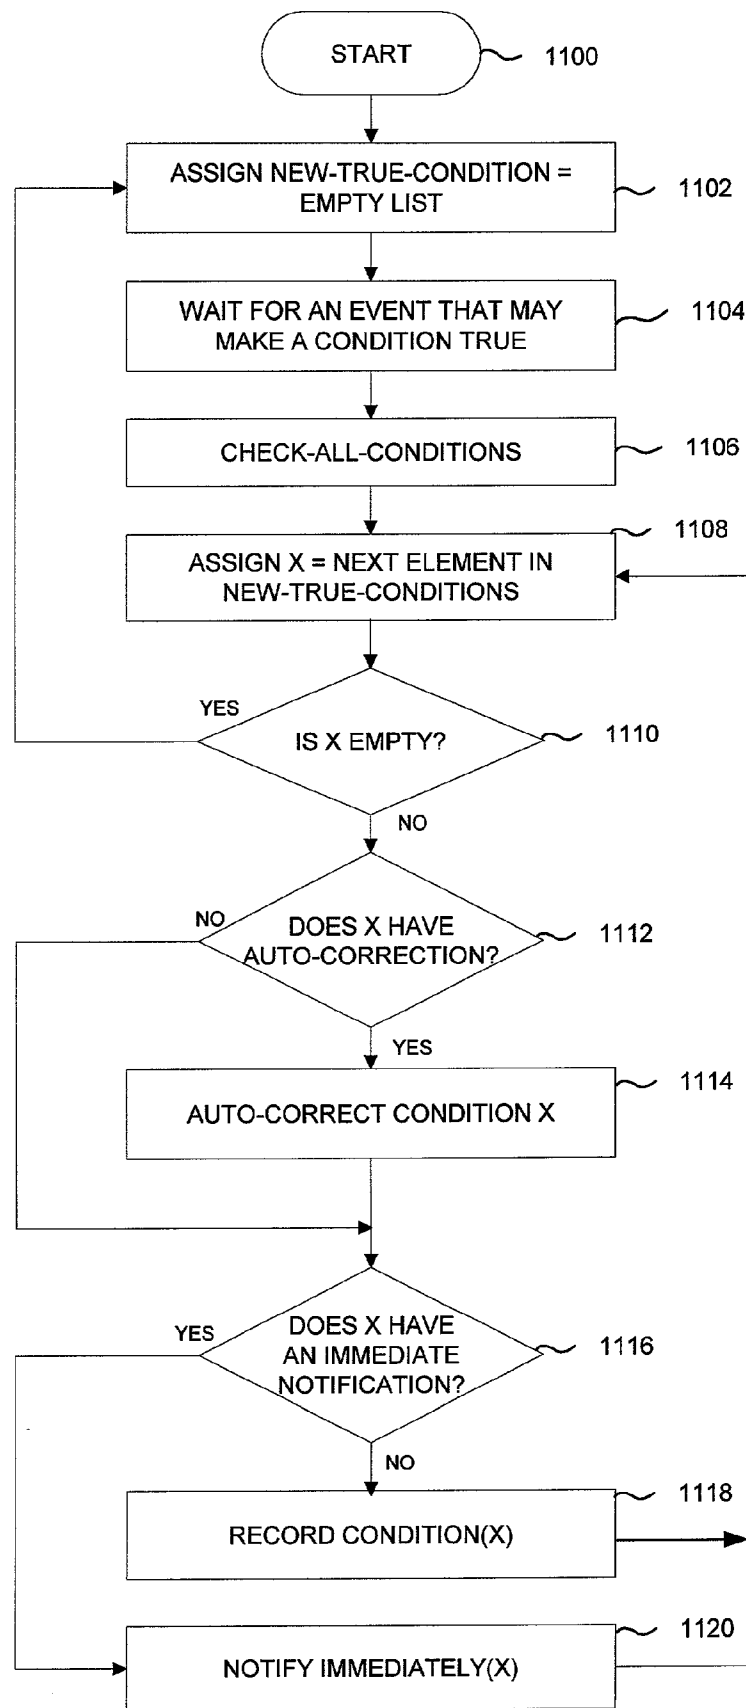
START 1100

ASSIGN NEW-TRUE-CONDITION = EMPTY LIST 1102

WAIT FOR AN EVENT THAT MAY MAKE A CONDITION TRUE 1104

CHECK-ALL-CONDITIONS 1106

1108
ASSIGN X = NEXT ELEMENT IN NEW-TRUE-CONDITIONS

YES
IS X EMPTY? 1110
NO

NO
DOES X HAVE AUTO-CORRECTION? 1112
YES

AUTO-CORRECT CONDITION X 1114

YES
DOES X HAVE AN IMMEDIATE NOTIFICATION? 1116
NO

1118
RECORD CONDITION(X)

1120
NOTIFY IMMEDIATELY(X)